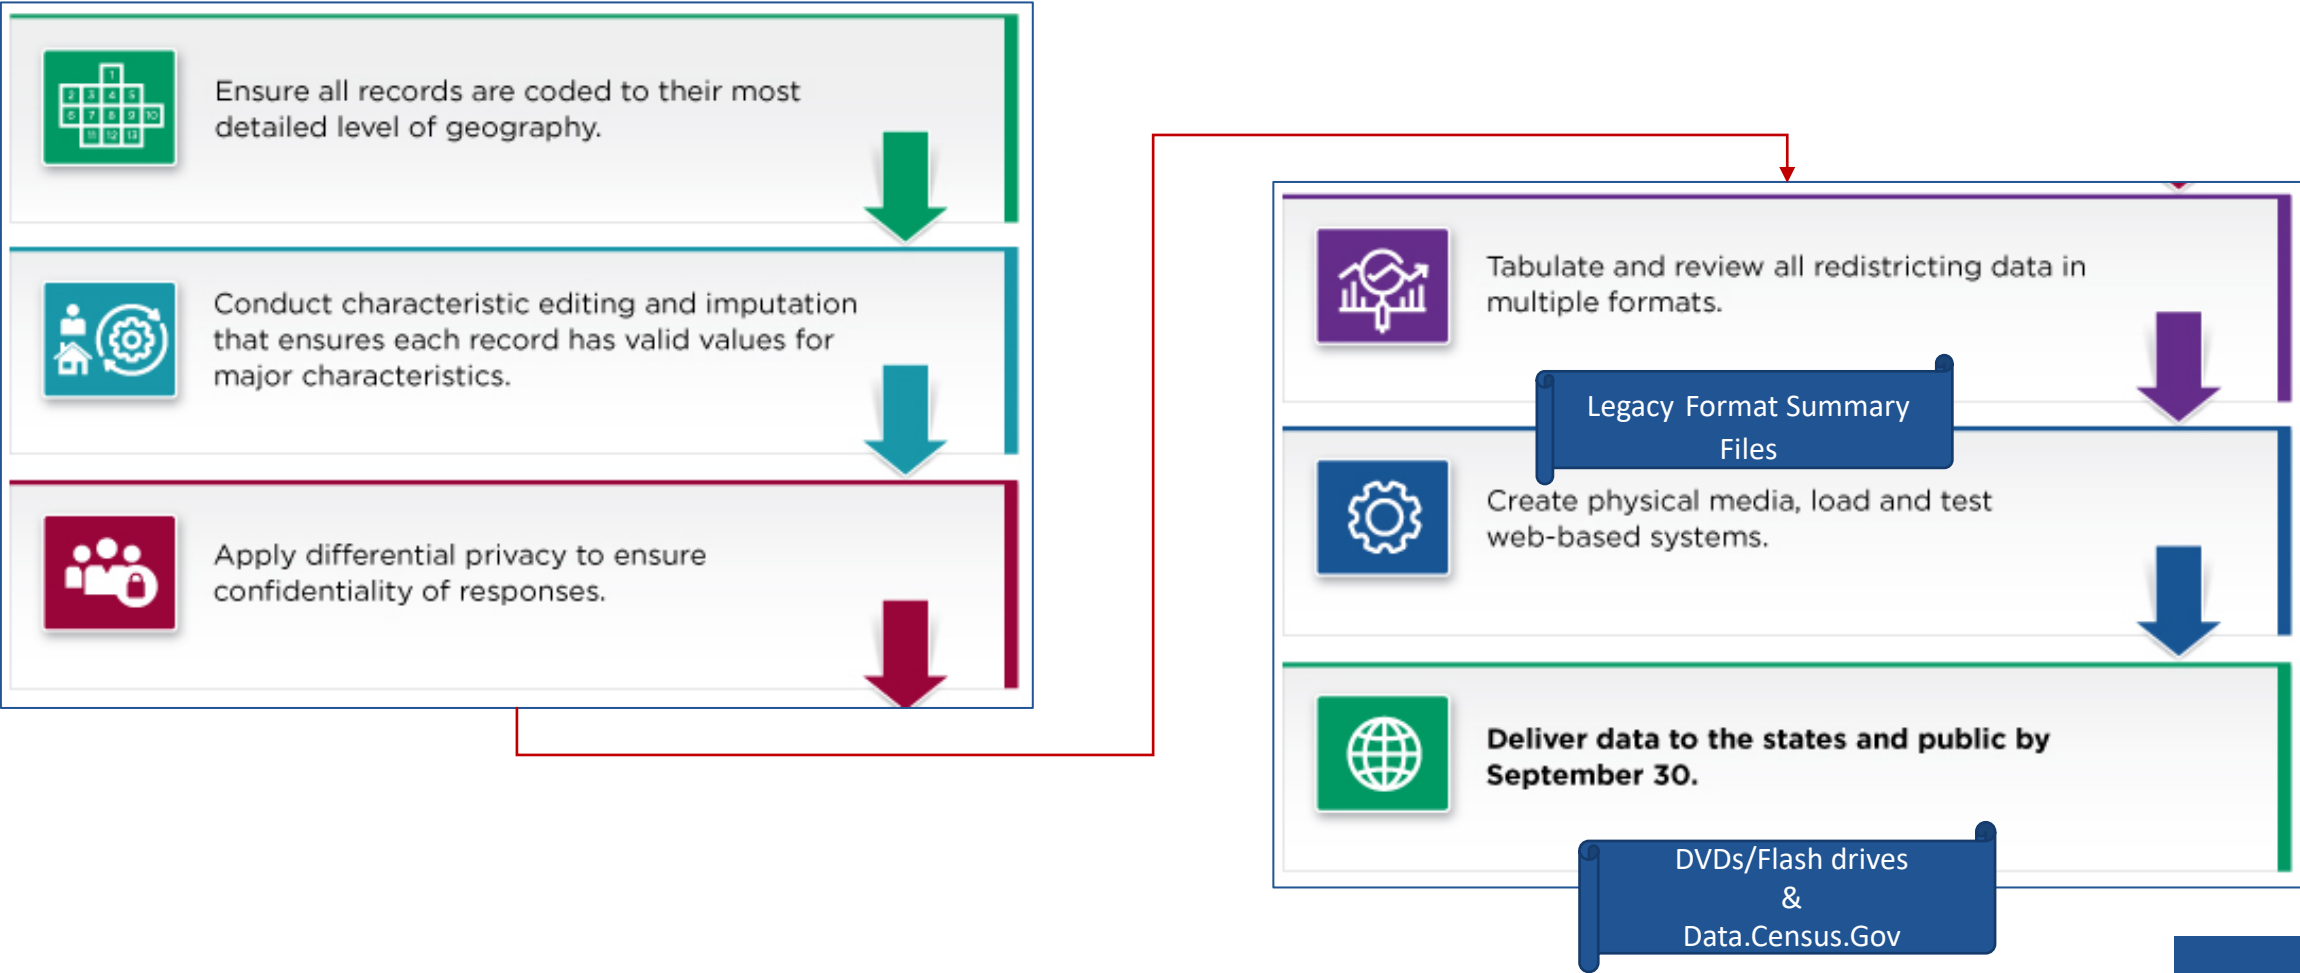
Ensure all records are coded to their most detailed level of geography.

Conduct characteristic editing and imputation that ensures each record has valid values for major characteristics.

Apply differential privacy to ensure confidentiality of responses.

Tabulate and review all redistricting data in multiple formats.

Legacy Format Summary Files

Create physical media, load and test web-based systems.

**Deliver data to the states and public by September 30.**

DVDs/Flash drives
&
Data.Census.Gov